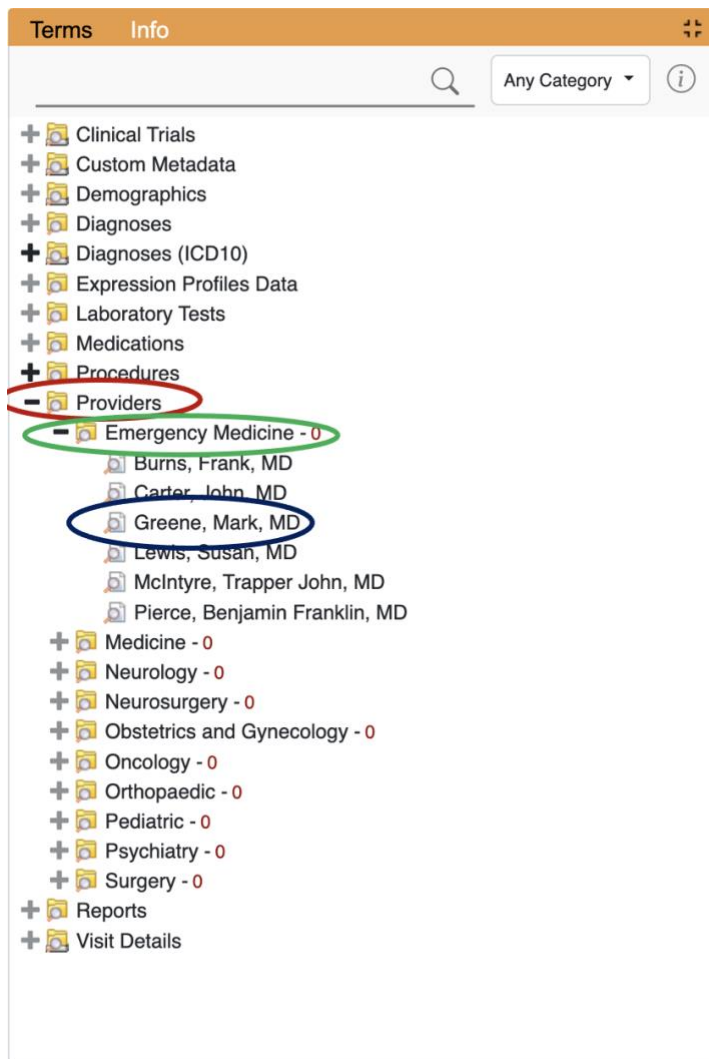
Terms Info

Any Category

Clinical Trials
Custom Metadata
Demographics
Diagnoses
Diagnoses (ICD10)
Expression Profiles Data
Laboratory Tests
Medications
Procedures
Providers
Emergency Medicine - 0
Burns, Frank, MD
Carter, John, MD
Greene, Mark, MD
Lewis, Susan, MD
McIntyre, Trapper John, MD
Pierce, Benjamin Franklin, MD
Medicine - 0
Neurology - 0
Neurosurgery - 0
Obstetrics and Gynecology - 0
Oncology - 0
Orthopaedic - 0
Pediatric - 0
Psychiatry - 0
Surgery - 0
Reports
Visit Details